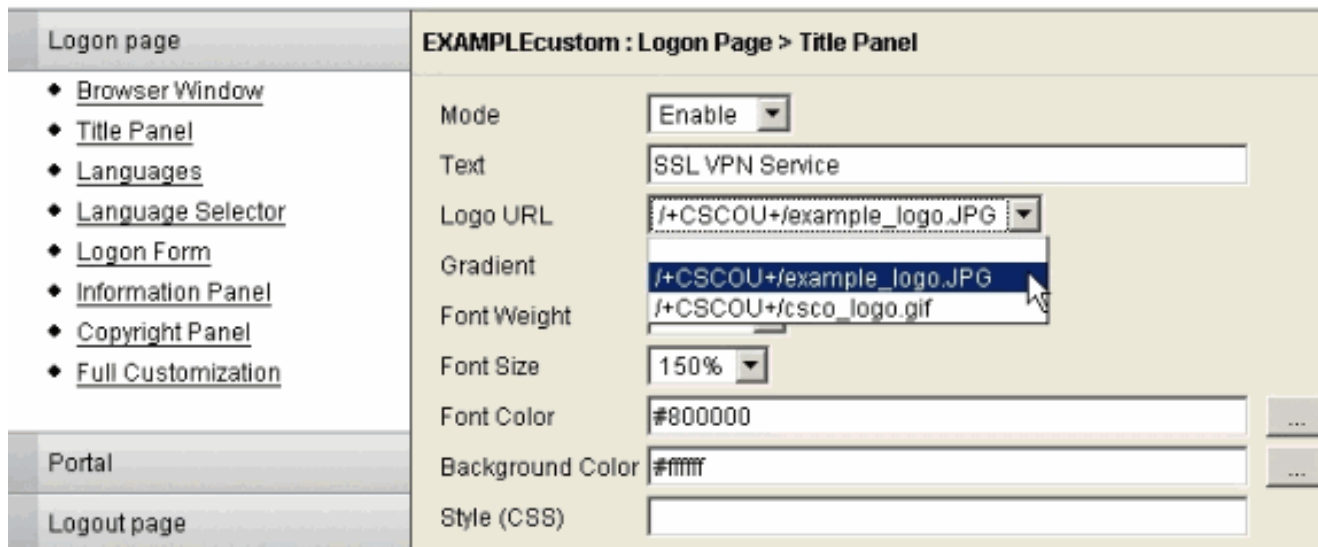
Logon page

- Browser Window
- Title Panel
- Languages
- Language Selector
- Logon Form
- Information Panel
- Copyright Panel
- Full Customization

Portal

Logout page

EXAMPLEcustom : Logon Page > Title Panel

Mode Enable

Text SSL VPN Service

Logo URL /+CSCOU+/example_logo.JPG

Gradient

/+CSCOU+/example_logo.JPG
/+CSCOU+/csco_logo.gif

Font Weight

Font Size 150%

Font Color #800000 ...

Background Color #ffffff ...

Style (CSS)